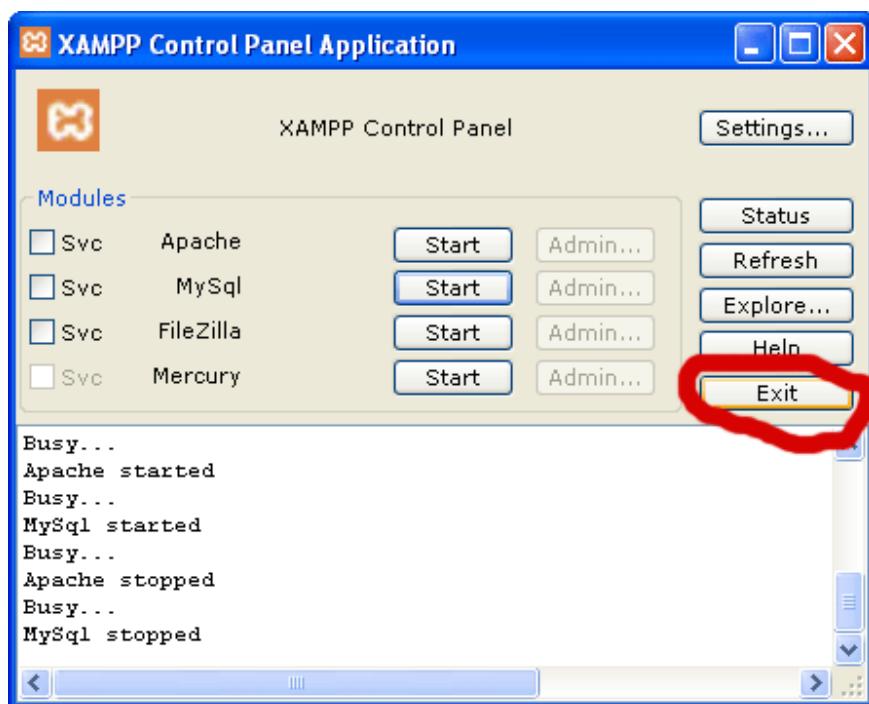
XAMPP Control Panel Application

XAMPP Control Panel

Settings...

Modules

Svc Apache Start Admin...

Svc MySql Start Admin...

Svc FileZilla Start Admin...

Svc Mercury Start Admin...

Status

Refresh

Explore...

Help

Exit

Busy...
Apache started
Busy...
MySql started
Busy...
Apache stopped
Busy...
MySql stopped